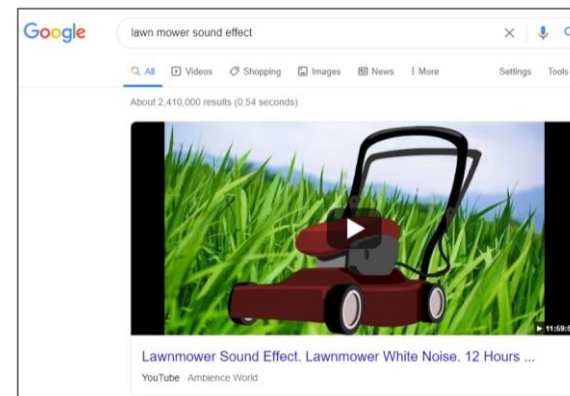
Google

lawn mower sound effect

All Videos Shopping Images News More Settings Tools

About 2,410,000 results (0.54 seconds)

11:59:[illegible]

Lawnmower Sound Effect. Lawnmower White Noise. 12 Hours ...

YouTube · Ambience World